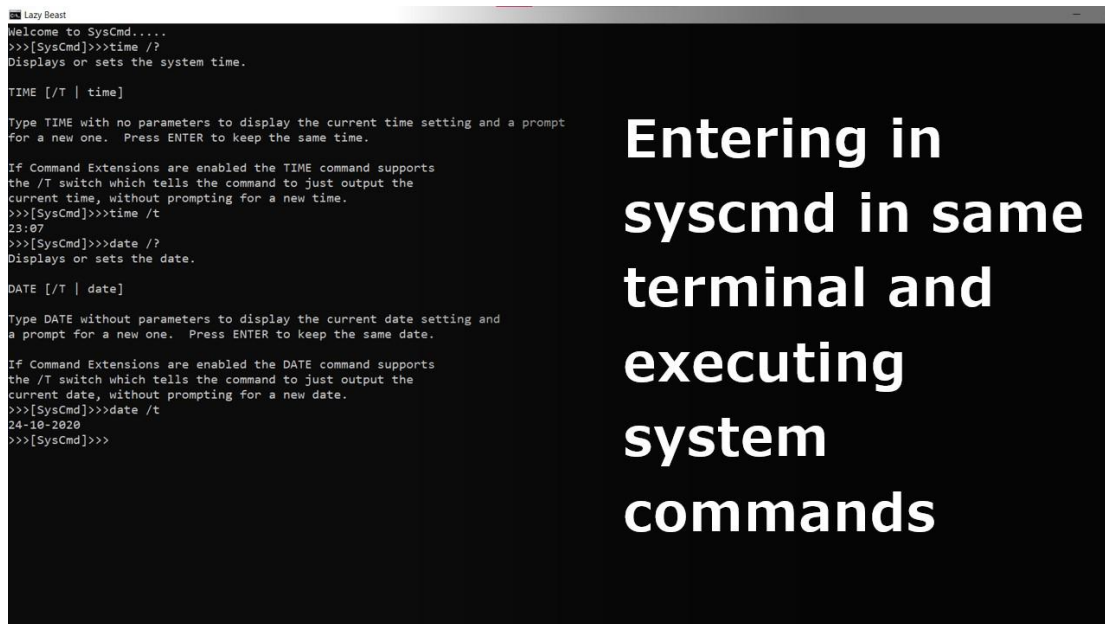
Lazy Beast

Welcome to SysCmd.....
>>>[SysCmd]>>>time /?
Displays or sets the system time.

TIME [/T | time]

Type TIME with no parameters to display the current time setting and a prompt for a new one. Press ENTER to keep the same time.

If Command Extensions are enabled the TIME command supports the /T switch which tells the command to just output the current time, without prompting for a new time.
>>>[SysCmd]>>>time /t
23:07
>>>[SysCmd]>>>date /?
Displays or sets the date.

DATE [/T | date]

Type DATE without parameters to display the current date setting and a prompt for a new one. Press ENTER to keep the same date.

If Command Extensions are enabled the DATE command supports the /T switch which tells the command to just output the current date, without prompting for a new date.
>>>[SysCmd]>>>date /t
24-10-2020
>>>[SysCmd]>>>

Entering in syscmd in same terminal and executing system commands